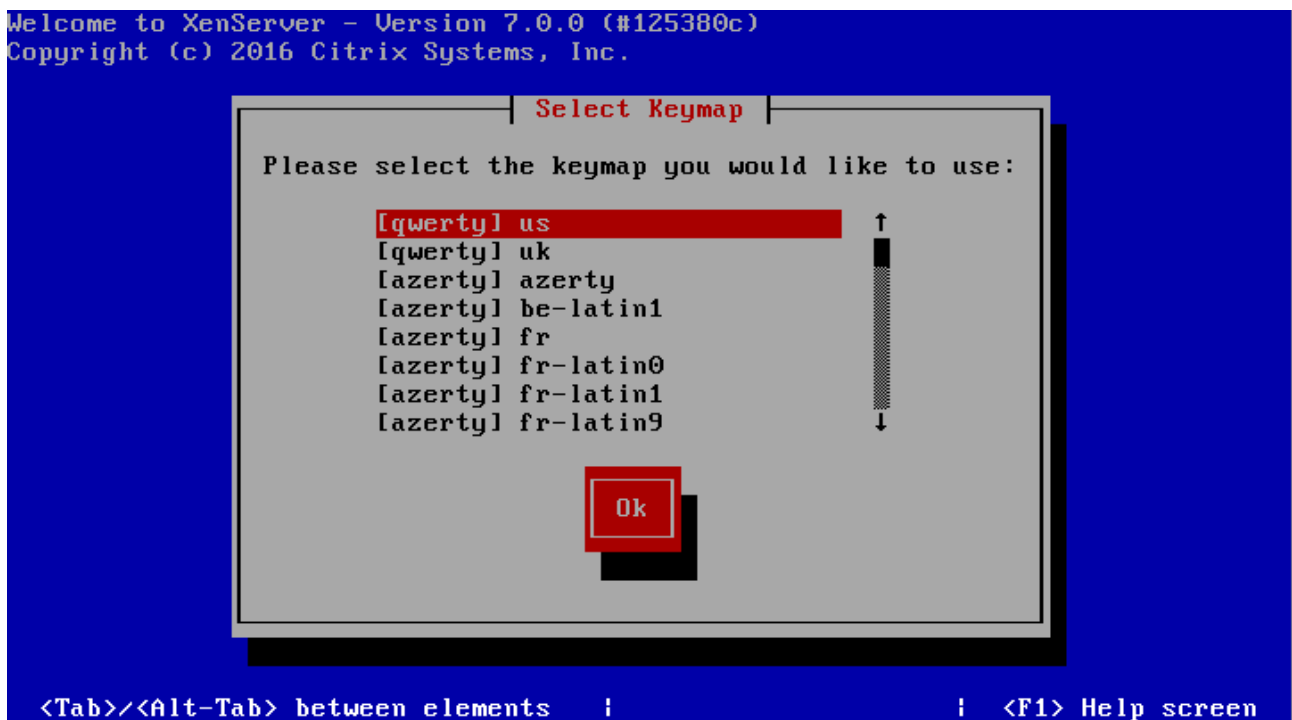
Welcome to XenServer - Version 7.0.0 (#125380c)
Copyright (c) 2016 Citrix Systems, Inc.

Select Keymap

Please select the keymap you would like to use:

[qwerty] us
[qwerty] uk
[azerty] azerty
[azerty] be-latin1
[azerty] fr
[azerty] fr-latin0
[azerty] fr-latin1
[azerty] fr-latin9

Ok

<Tab>/<Alt-Tab> between elements | | <F1> Help screen